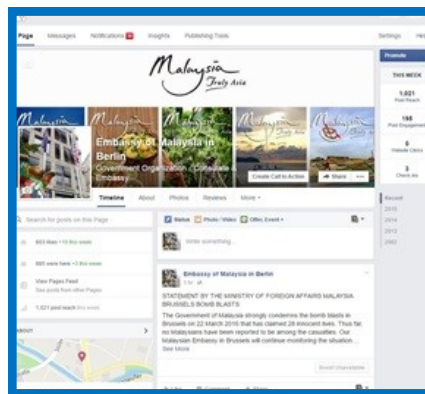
Page Messages Notifications Insights Publishing Tools Settings Hel

Malaysia Truly Asia

Embassy of Malaysia in Berlin
Government Organization · Consulate & Embassy

Create Call to Action Share ···

Timeline About Photos Reviews More

Search for posts on this Page

803 likes +10 this week

685 were here +3 this week

View Pages Feed
See posts from other Pages

1,021 post reach this week

ABOUT

Status Photo / Video Offer, Event +

Write something...

Embassy of Malaysia in Berlin

STATEMENT BY THE MINISTRY OF FOREIGN AFFAIRS MALAYSIA BRUSSELS BOMB BLASTS

The Government of Malaysia strongly condemns the bomb blasts in Brussels on 22 March 2016 that has claimed 28 innocent lives. Thus far, no Malaysians have been reported to be among the casualties. Our Malaysian Embassy in Brussels will continue monitoring the situation...
See More

Boost Unavailable

Like Comment Share

Promote

THIS WEEK

1,021
Post Reach

198
Post Engagement

0
Website Clicks

3
Check ins

Recent
2015
2014
2013
2002